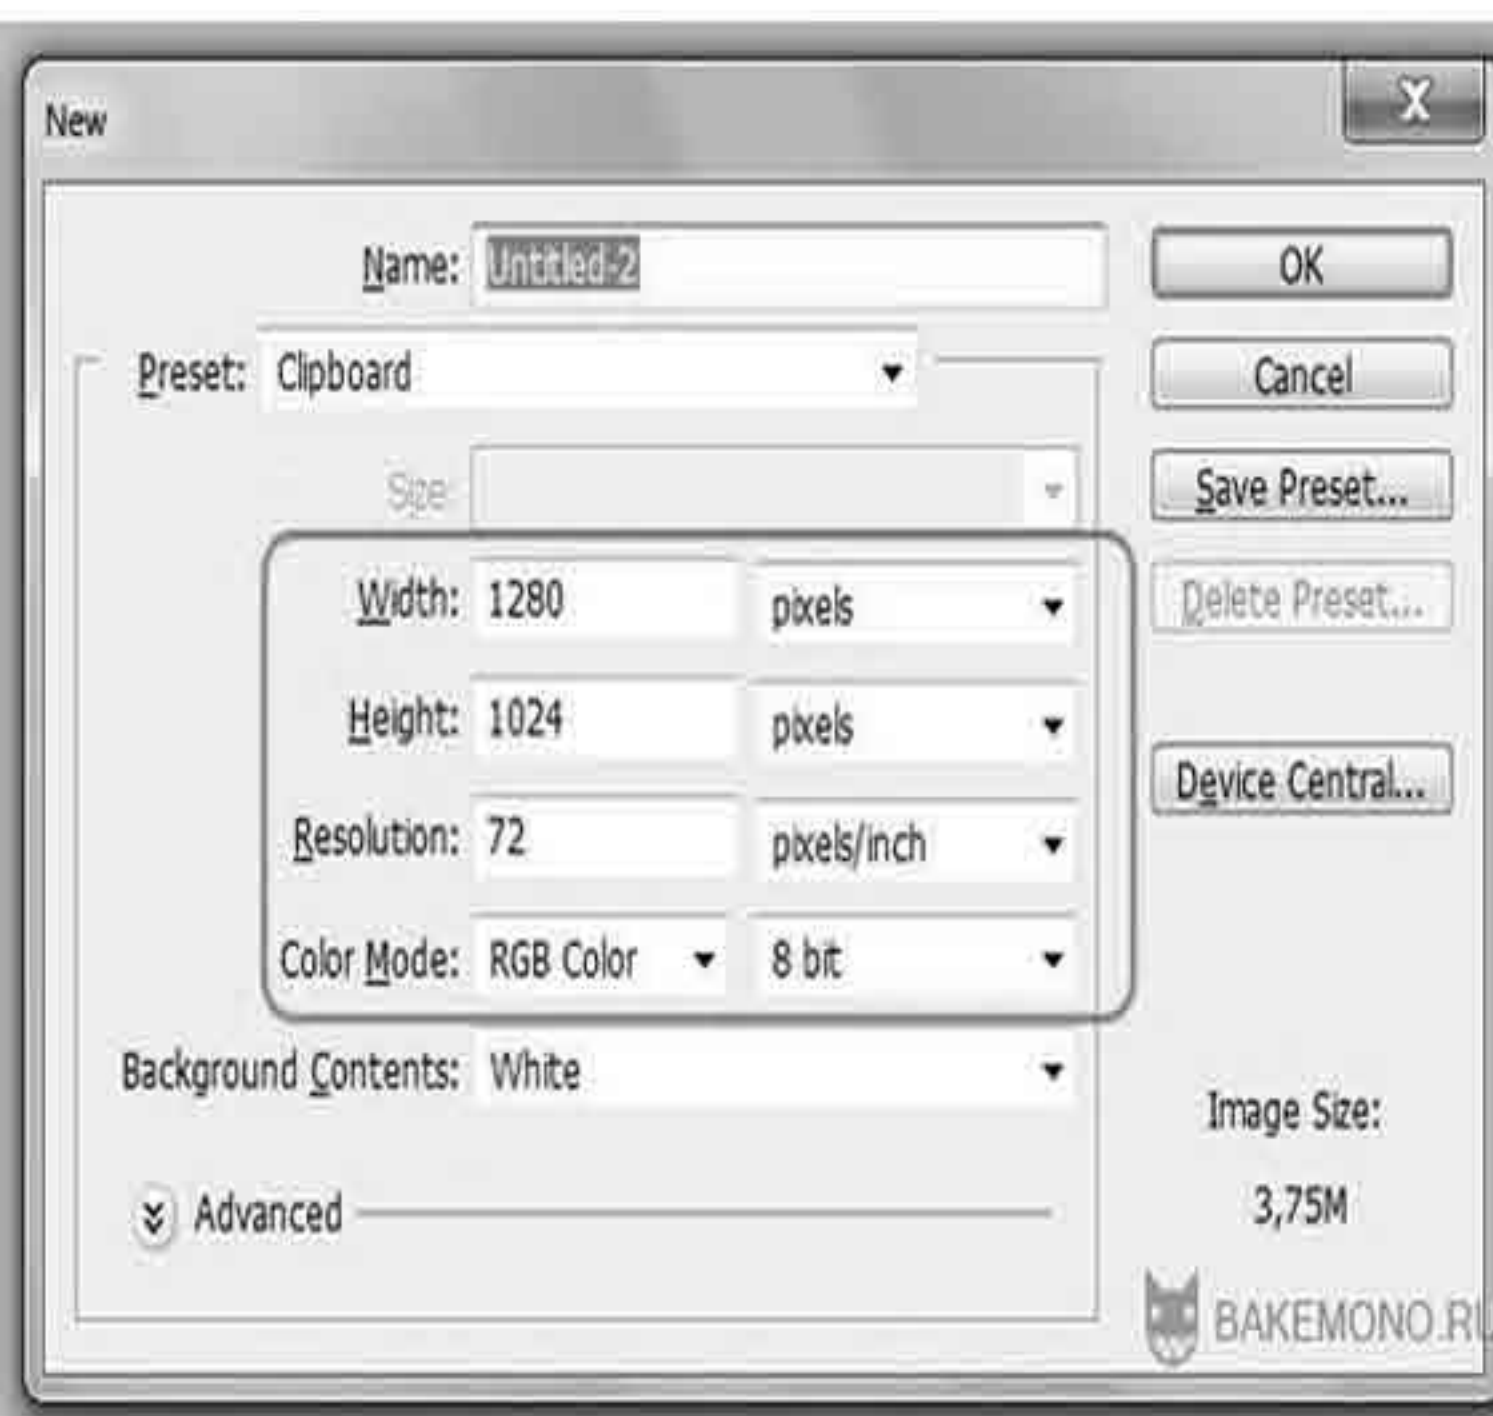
New

X

Name: Untitled-2

OK

Preset: Clipboard

Cancel

Size:

Save Preset...

Width: 1280 pixels

Delete Preset...

Height: 1024 pixels

Device Central...

Resolution: 72 pixels/inch

Color Mode: RGB Color 8 bit

Background Contents: White

Image Size:

3,75M

Advanced

BAKEMONO.RU